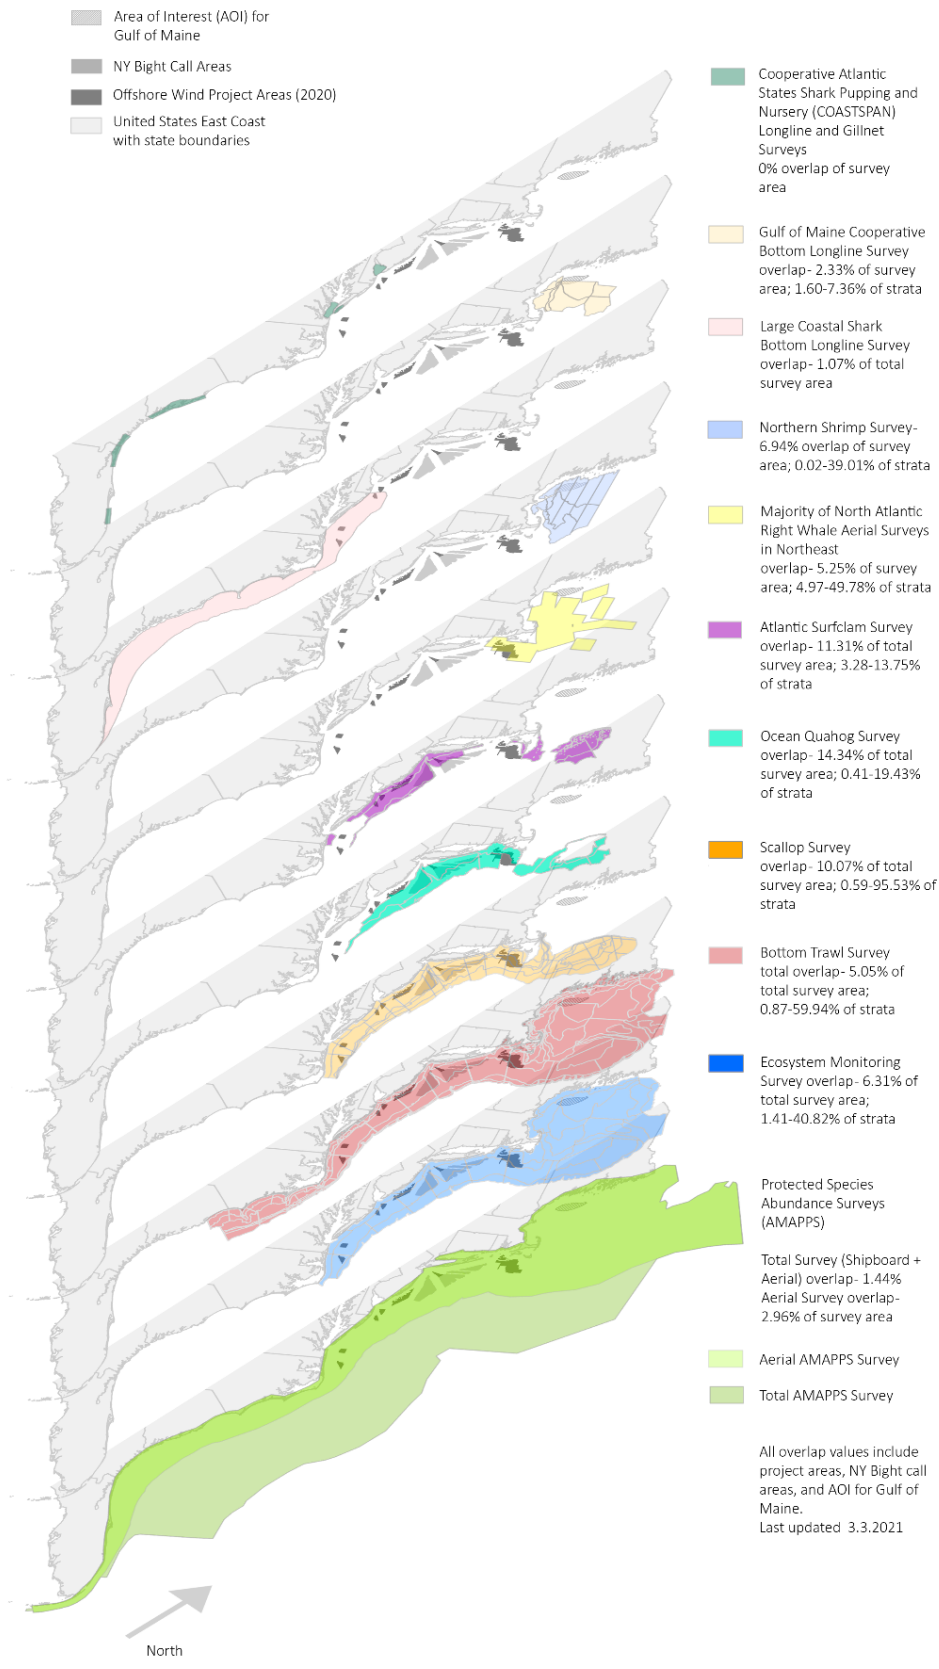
Area of Interest (AOI) for Gulf of Maine

NY Bight Call Areas

Offshore Wind Project Areas (2020)

United States East Coast with state boundaries

Cooperative Atlantic States Shark Pupping and Nursery (COASTSPAN) Longline and Gillnet Surveys 0% overlap of survey area

Gulf of Maine Cooperative Bottom Longline Survey overlap- 2.33% of survey area; 1.60-7.36% of strata

Large Coastal Shark Bottom Longline Survey overlap- 1.07% of total survey area

Northern Shrimp Survey- 6.94% overlap of survey area; 0.02-39.01% of strata

Majority of North Atlantic Right Whale Aerial Surveys in Northeast overlap- 5.25% of survey area; 4.97-49.78% of strata

Atlantic Surfclam Survey overlap- 11.31% of total survey area; 3.28-13.75% of strata

Ocean Quahog Survey overlap- 14.34% of total survey area; 0.41-19.43% of strata

Scallop Survey overlap- 10.07% of total survey area; 0.59-95.53% of strata

Bottom Trawl Survey total overlap- 5.05% of total survey area; 0.87-59.94% of strata

Ecosystem Monitoring Survey overlap- 6.31% of total survey area; 1.41-40.82% of strata

Protected Species Abundance Surveys (AMAPPS)

Total Survey (Shipboard + Aerial) overlap- 1.44% Aerial Survey overlap- 2.96% of survey area

Aerial AMAPPS Survey

Total AMAPPS Survey

All overlap values include project areas, NY Bight call areas, and AOI for Gulf of Maine.
Last updated 3.3.2021

North